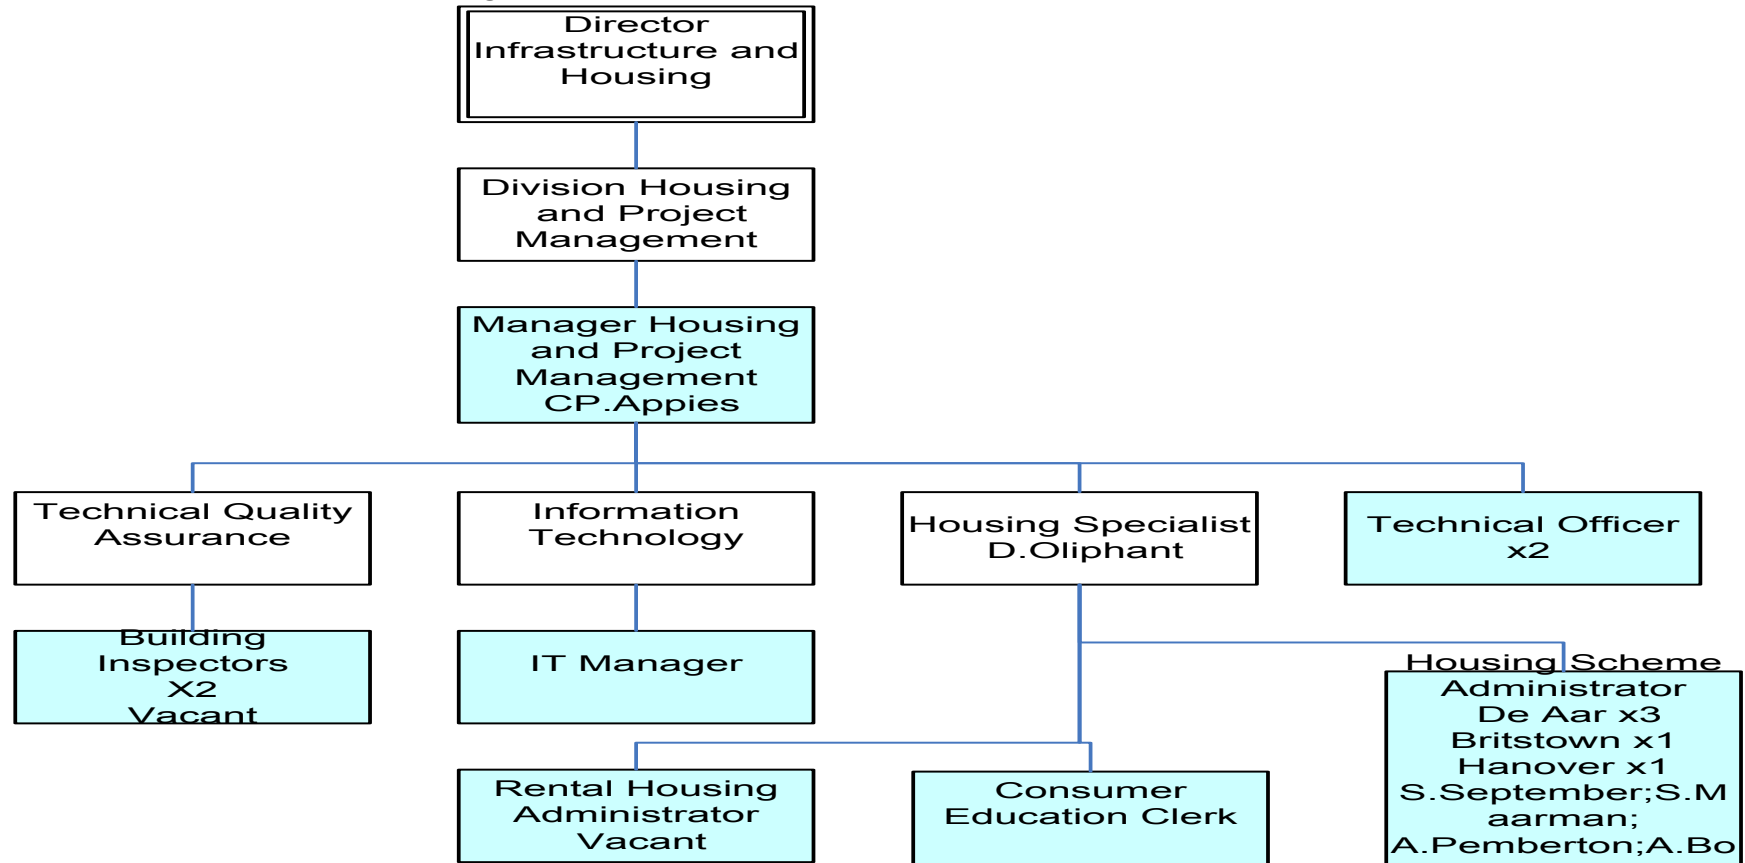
Director Infrastructure and Housing

Division Housing and Project Management

Manager Housing and Project Management CP.Appies

Technical Quality Assurance

Information Technology

Housing Specialist D.Oliphant

Technical Officer x2

Building Inspectors X2 Vacant

IT Manager

Housing Scheme Administrator De Aar x3 Britstown x1 Hanover x1 S.September;S.Maarman; A.Pemberton;A.Bo

Rental Housing Administrator Vacant

Consumer Education Clerk